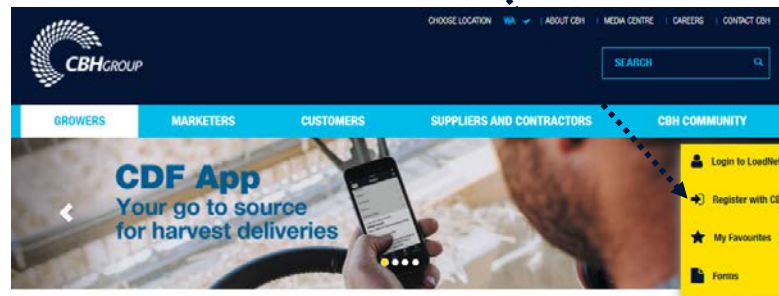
CHOOSE LOCATION | WA | ABOUT CBH | MEDIA CENTRE | CAREERS | CONTACT CBH

CBH GROUP

SEARCH

GROWERS
MARKETERS
CUSTOMERS
SUPPLIERS AND CONTRACTORS
CBH COMMUNITY

CDF App
Your go to source for harvest deliveries

Login to LoadNet
Register with CD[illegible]
My Favourites
Forms